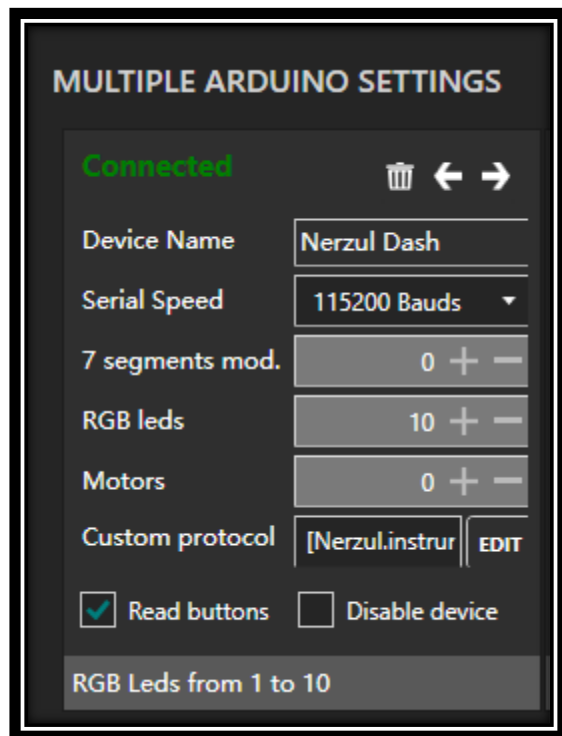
MULTIPLE ARDUINO SETTINGS

Connected

Device Name
Nerzul Dash

Serial Speed
115200 Bauds

7 segments mod.
0 + −

RGB leds
10 + −

Motors
0 + −

Custom protocol
[Nerzul.instrur
EDIT

Read buttons
Disable device

RGB Leds from 1 to 10